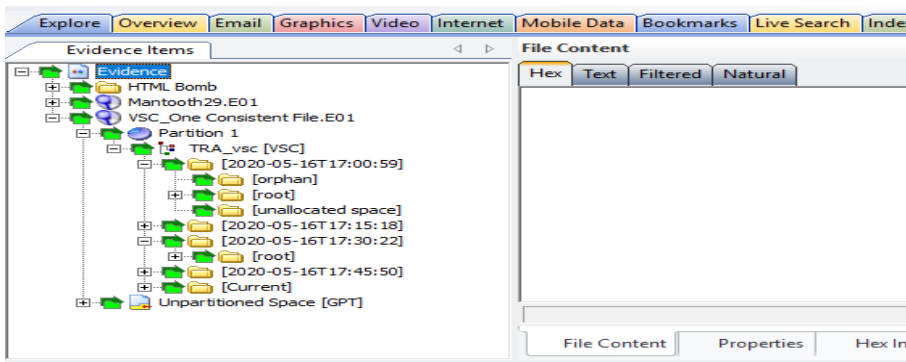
Explore | Overview | Email | Graphics | Video | Internet | Mobile Data | Bookmarks | Live Search | Inde

Evidence Items

Evidence
HTML Bomb
Mantooth29.E01
VSC_One Consistent File.E01
Partition 1
TRA_vsc [VSC]
[2020-05-16T17:00:59]
[orphan]
[root]
[unallocated space]
[2020-05-16T17:15:18]
[2020-05-16T17:30:22]
[root]
[2020-05-16T17:45:50]
[Current]
Unpartitioned Space [GPT]

File Content

Hex | Text | Filtered | Natural

File Content | Properties | Hex In